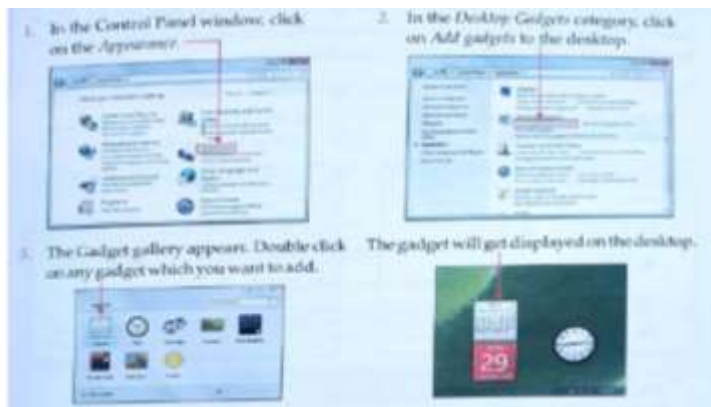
1. In the Control Panel window, click on the *Appearance*.

2. In the *Desktop Gadgets* category, click on *Add gadgets* to the desktop.

3. The Gadget gallery appears. Double click on any gadget which you want to add.

The gadget will get displayed on the desktop.

29